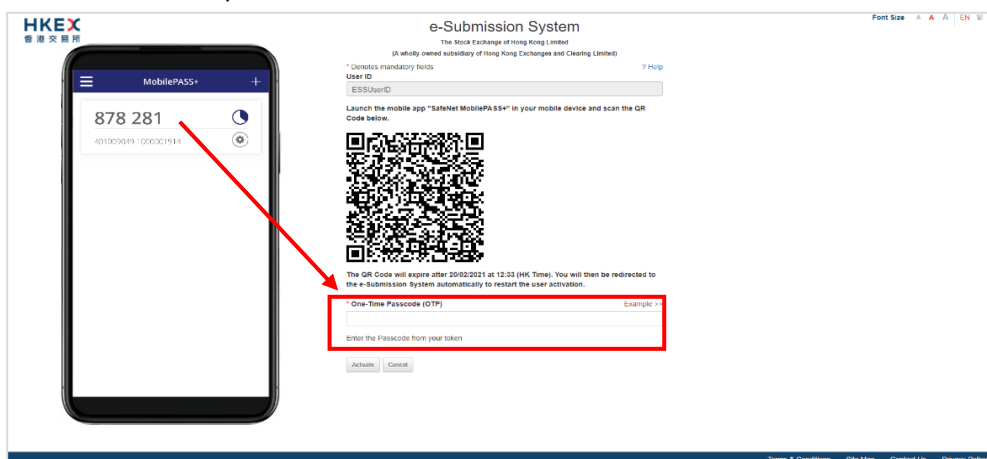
HKEX
香港交易所

e-Submission System
The Stock Exchange of Hong Kong Limited
(A wholly-owned subsidiary of Hong Kong Exchanges and Clearing Limited)

Font Size A A A | EN

MobilePASS+
878 281
401009049 100000191

* Denotes mandatory fields
? Help
User ID
ESSUserID

Launch the mobile app "SafeNet MobilePASS+" in your mobile device and scan the QR Code below.

The QR Code will expire after 20/02/2021 at 12:33 (HK Time). You will then be redirected to the e-Submission System automatically to restart the user activation.

* One-Time Passcode (OTP)
Example >>

Enter the Passcode from your token

Activate Cancel

Terms & Conditions Site Map Contact Us Privacy Policy